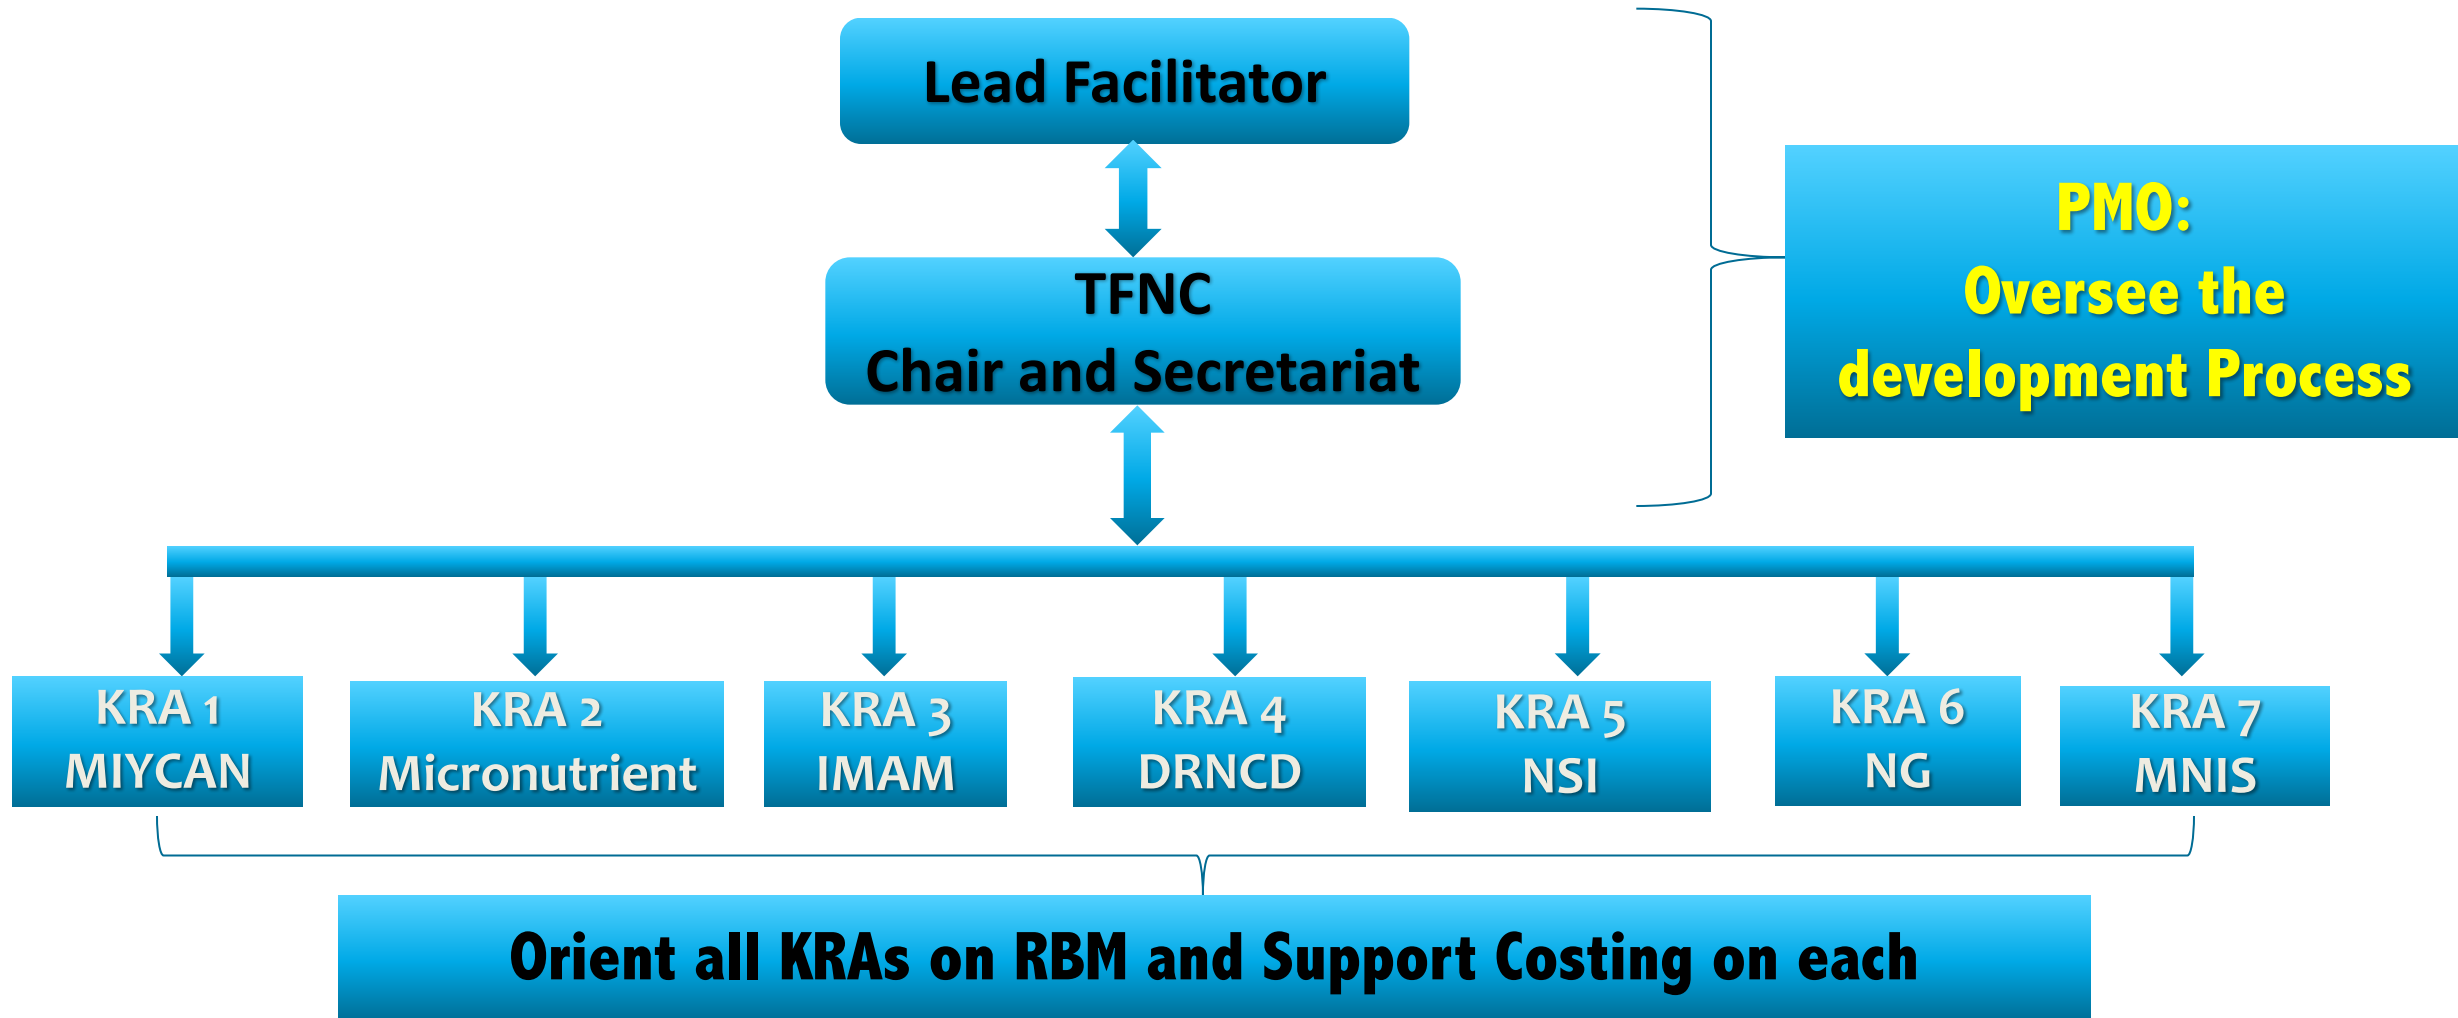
Lead Facilitator

TFNC
Chair and Secretariat

PMO:
Oversee the development Process

KRA 1
MIYCAN

KRA 2
Micronutrient

KRA 3
IMAM

KRA 4
DRNCD

KRA 5
NSI

KRA 6
NG

KRA 7
MNIS

Orient all KRAs on RBM and Support Costing on each